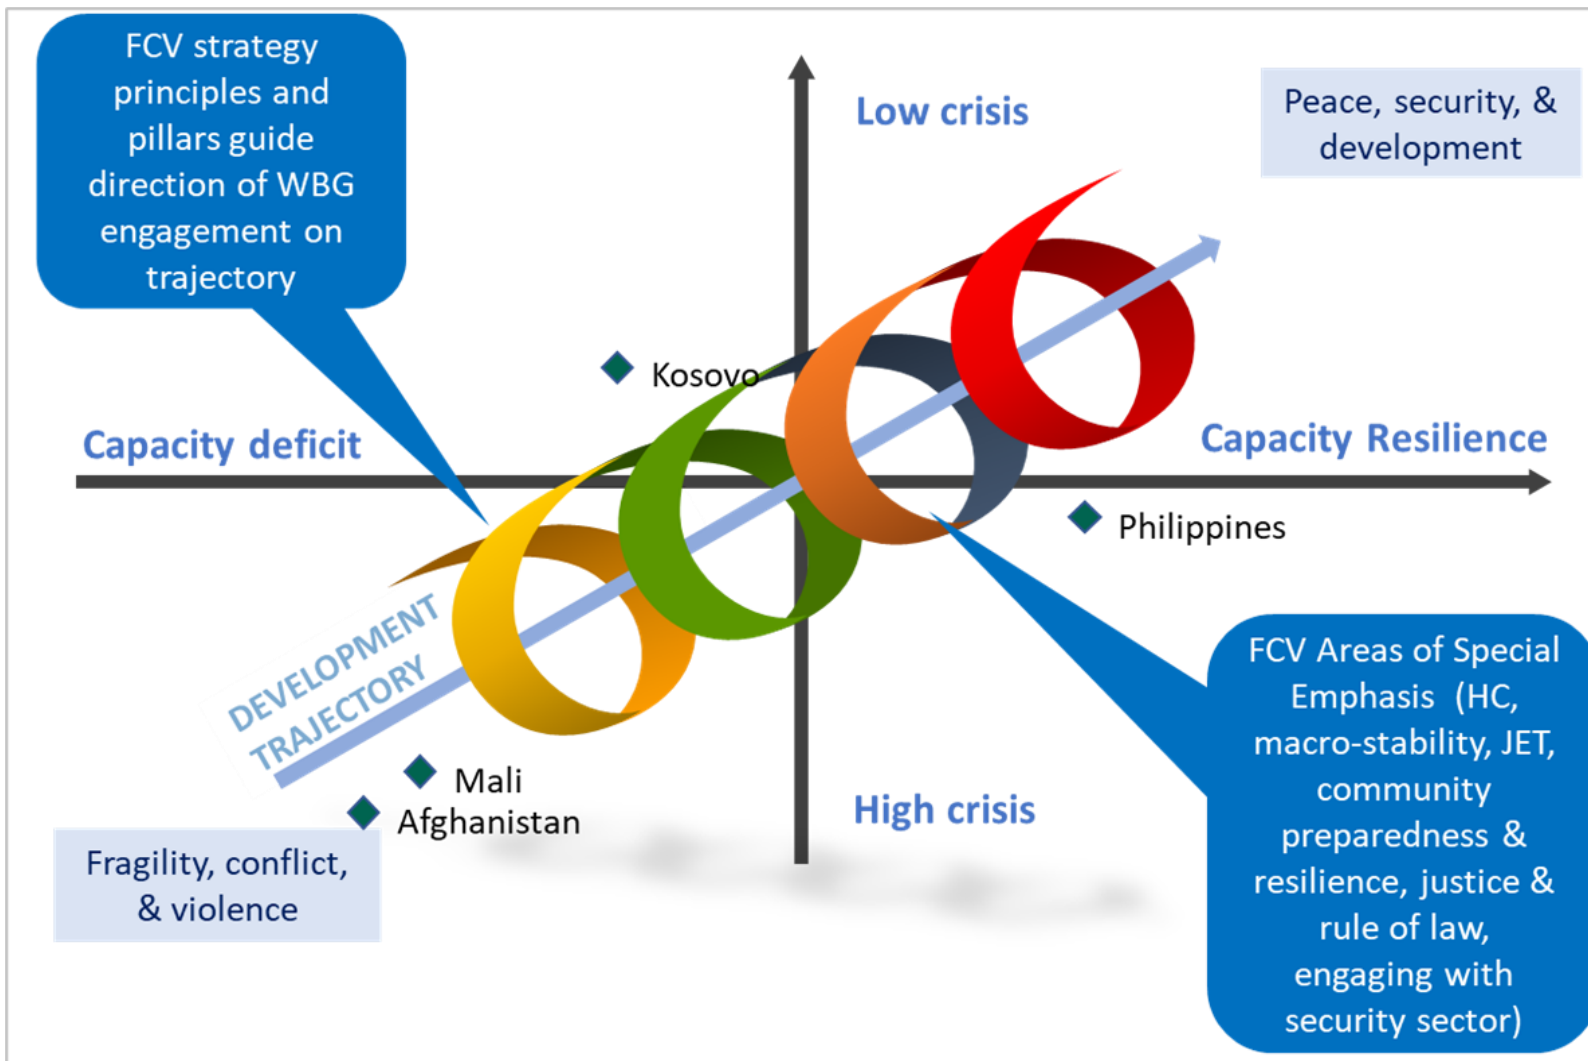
FCV strategy principles and pillars guide direction of WBG engagement on trajectory

Low crisis

Peace, security, & development

Kosovo

Capacity deficit

Capacity Resilience

Philippines

DEVELOPMENT TRAJECTORY

Mali

Afghanistan

High crisis

Fragility, conflict, & violence

FCV Areas of Special Emphasis (HC, macro-stability, JET, community preparedness & resilience, justice & rule of law, engaging with security sector)